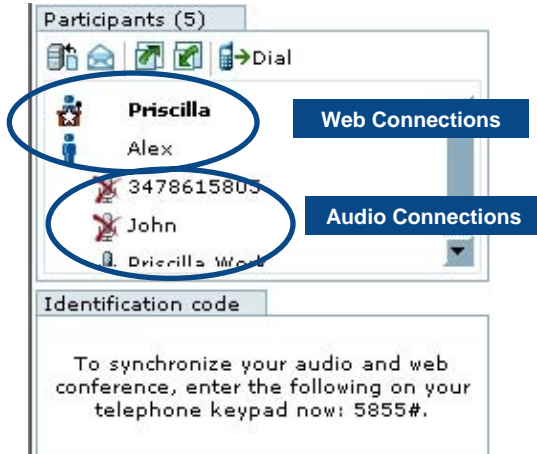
Participants (5)

Dial

Priscilla

Alex

Web Connections

347861580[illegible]

John

Audio Connections

Priscilla W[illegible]

Identification code

To synchronize your audio and web conference, enter the following on your telephone keypad now: 5855#.